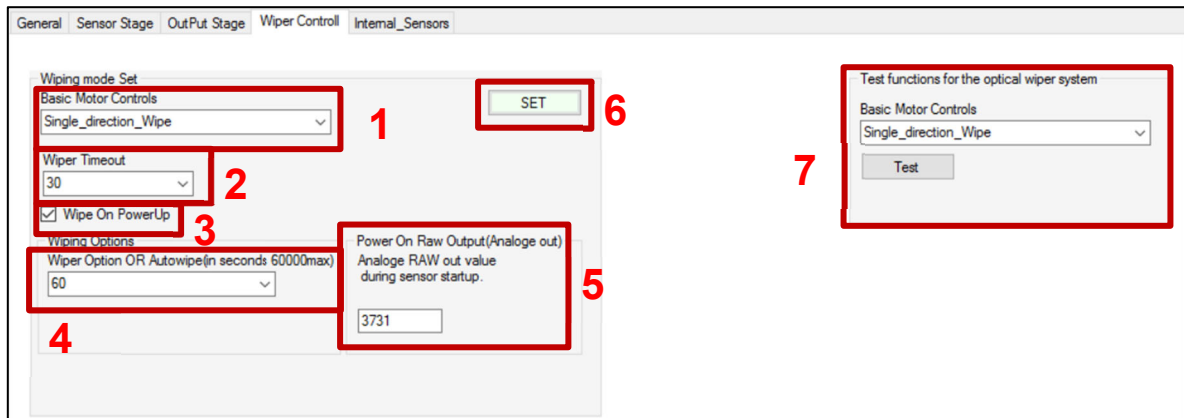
General | Sensor Stage | OutPut Stage | Wiper Controll | Internal_Sensors

Wiping mode Set

Basic Motor Controls

Single_direction_Wipe

1

SET

6

Wiper Timeout

30

2

Wipe On PowerUp

3

Wiping Options

Wiper Option OR Autowipe(in seconds 60000max)

60

4

Power On Raw Output(Analoge out)

Analoge RAW out value during sensor startup.

3731

5

Test functions for the optical wiper system

Basic Motor Controls

Single_direction_Wipe

Test

7